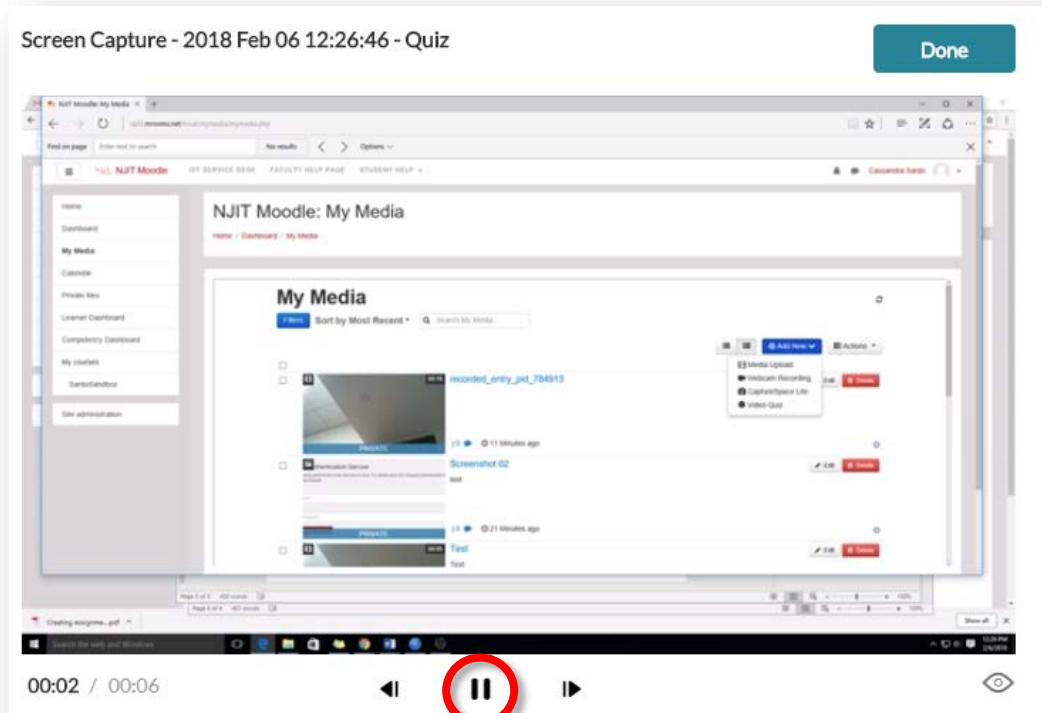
Screen Capture - 2018 Feb 06 12:26:46 - Quiz

Done

NJIT Moodle My Media

Find on page

No results

Options

NJIT Moodle

IST SERVICE DESK

FACULTY HELP PAGE

STUDENT HELP

Cassandra Sardo

Home

Dashboard

My Media

Calendar

Private files

Learner Dashboard

Competency Dashboard

My courses

SardoSandbox

Site administration

NJIT Moodle: My Media

Home / Dashboard / My Media

My Media

Filters

Sort by Most Recent

Search My Media

Add New

Actions

Media Upload

Webcam Recording

CaptureSpace Lite

Video Quiz

recorded_entry_pid_784913

Edit

Delete

PRIVATE

11 Minutes ago

Screenshot 02

test

Edit

Delete

PRIVATE

21 Minutes ago

Test

Test

Edit

Delete

Creating Assignme....pdf

Show all

Search the web and Windows

00:02 / 00:06